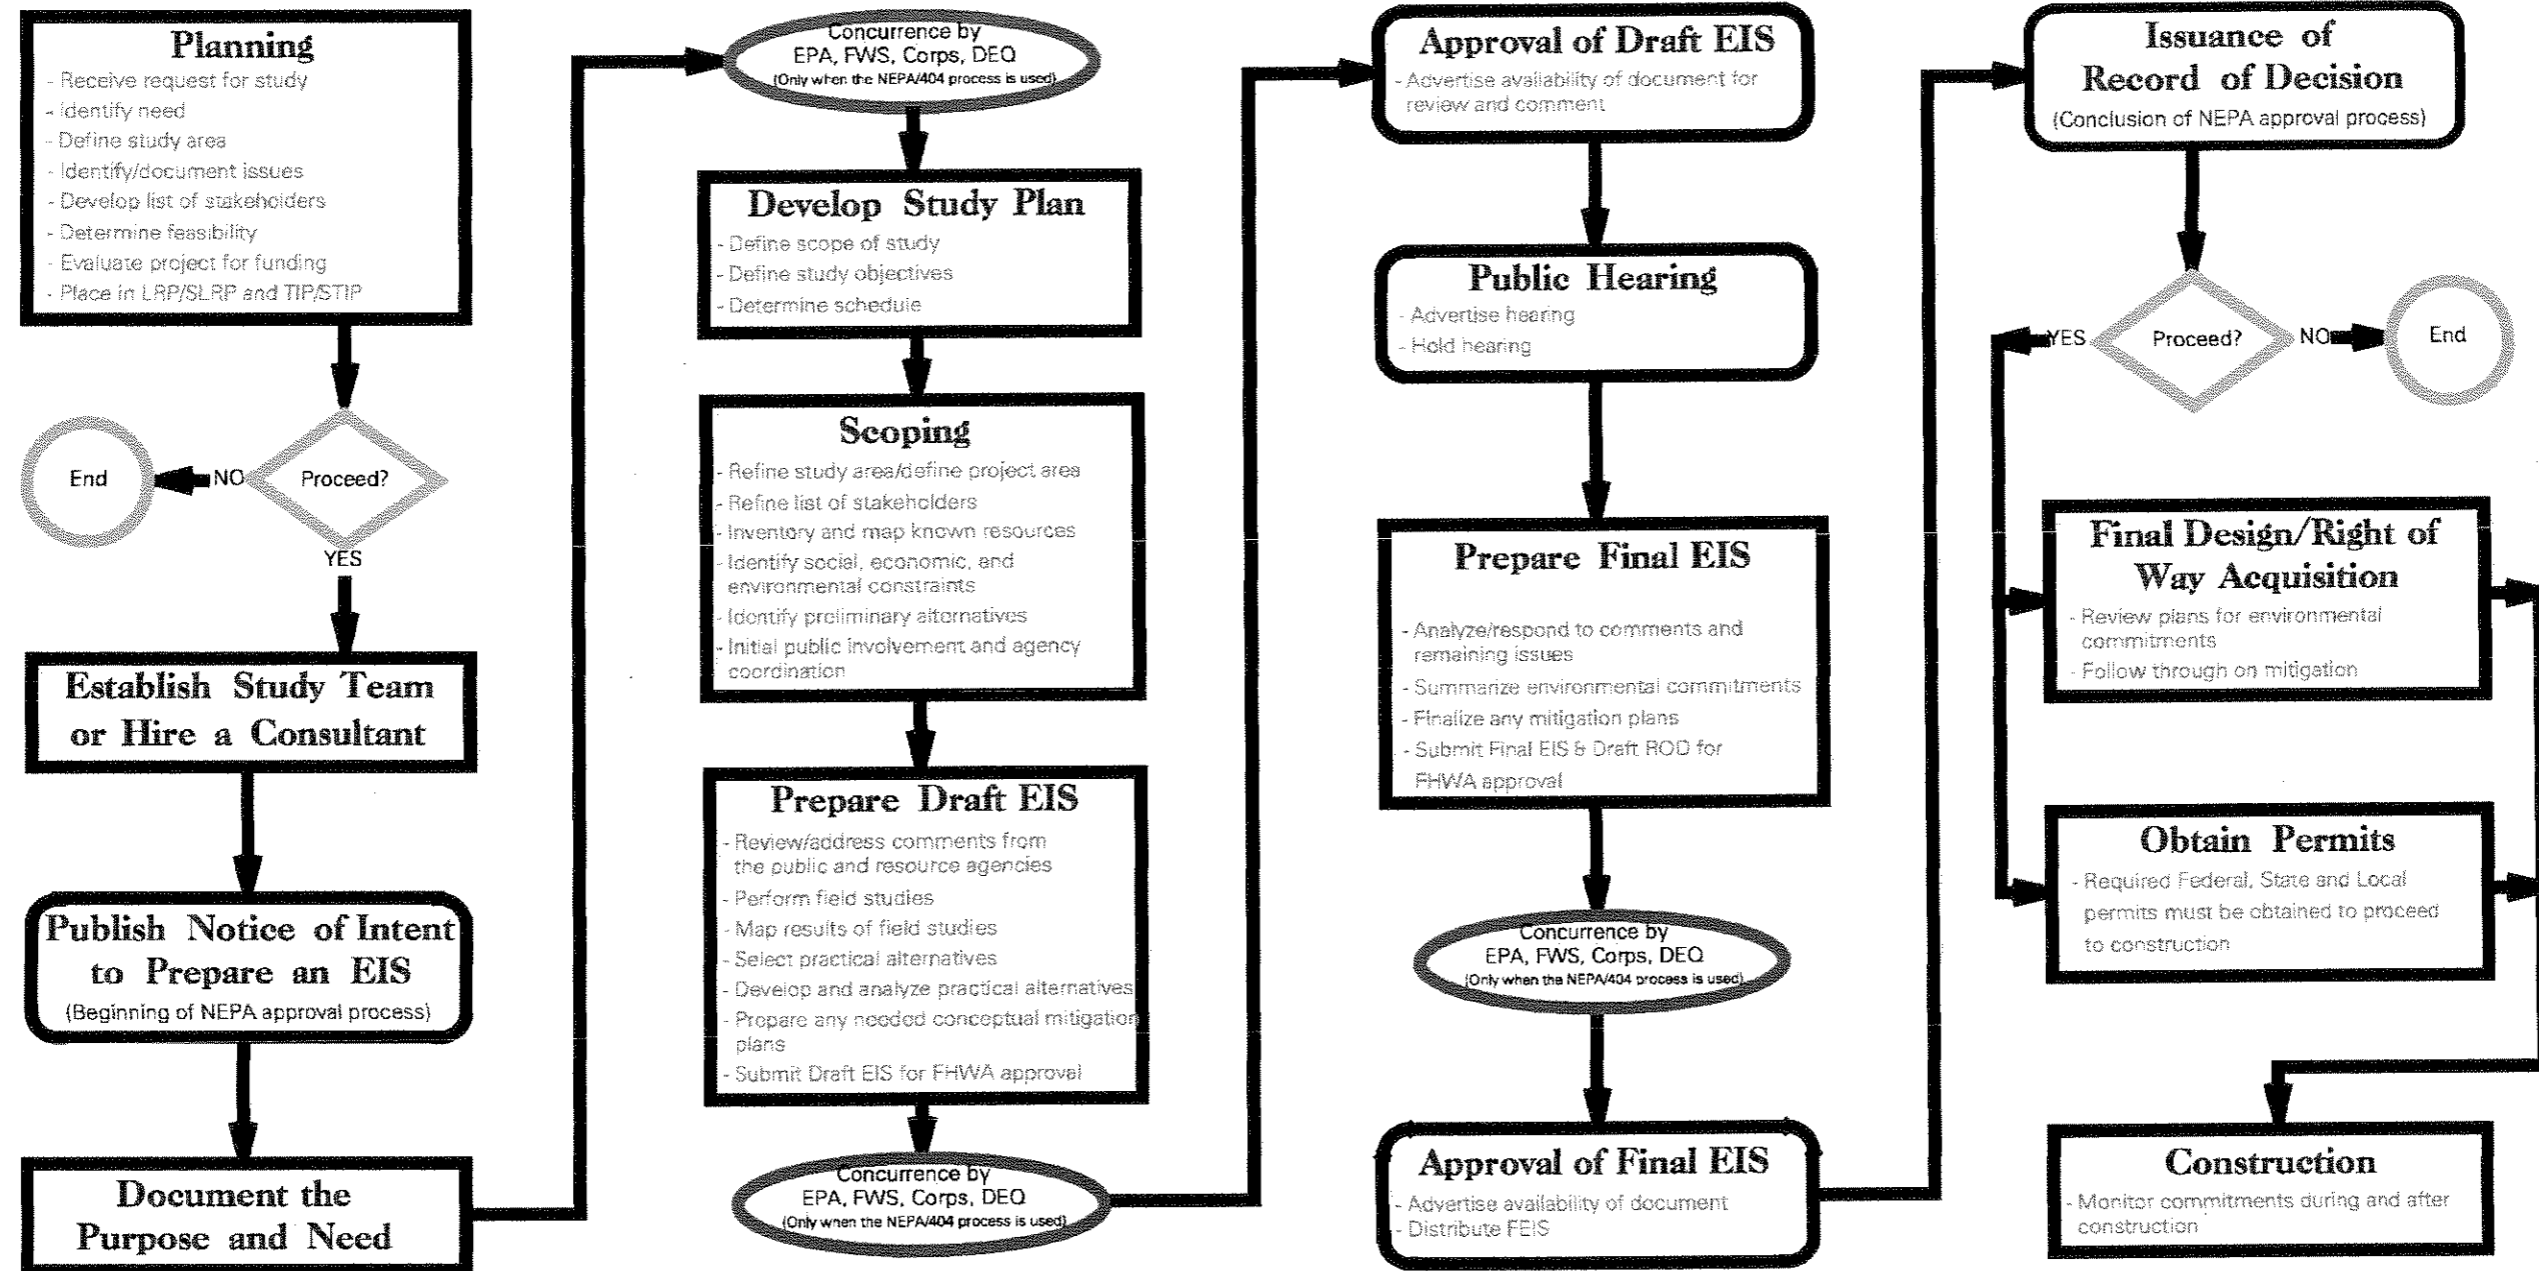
Planning
- Receive request for study
- Identify need
- Define study area
- Identify/document issues
- Develop list of stakeholders
- Determine feasibility
- Evaluate project for funding
- Place in LRP/SLRP and TIP/STIP

Proceed?

NO

End

YES

Establish Study Team or Hire a Consultant

Publish Notice of Intent to Prepare an EIS
(Beginning of NEPA approval process)

Document the Purpose and Need

Concurrence by EPA, FWS, Corps, DEQ
(Only when the NEPA/404 process is used)

Develop Study Plan
- Define scope of study
- Define study objectives
- Determine schedule

Scoping
- Refine study area/define project area
- Refine list of stakeholders
- Inventory and map known resources
- Identify social, economic, and environmental constraints
- Identify preliminary alternatives
- Initial public involvement and agency coordination

Prepare Draft EIS
- Review/address comments from the public and resource agencies
- Perform field studies
- Map results of field studies
- Select practical alternatives
- Develop and analyze practical alternatives
- Prepare any needed conceptual mitigation plans
- Submit Draft EIS for FHWA approval

Concurrence by EPA, FWS, Corps, DEQ
(Only when the NEPA/404 process is used)

Approval of Draft EIS
- Advertise availability of document for review and comment

Public Hearing
- Advertise hearing
- Hold hearing

Prepare Final EIS
- Analyze/respond to comments and remaining issues
- Summarize environmental commitments
- Finalize any mitigation plans
- Submit Final EIS & Draft ROD for FHWA approval

Concurrence by EPA, FWS, Corps, DEQ
(Only when the NEPA/404 process is used)

Approval of Final EIS
- Advertise availability of document
- Distribute FEIS

Issuance of Record of Decision
(Conclusion of NEPA approval process)

YES

Proceed?

NO

End

Final Design/Right of Way Acquisition
- Review plans for environmental commitments
- Follow through on mitigation

Obtain Permits
- Required Federal, State and Local permits must be obtained to proceed to construction

Construction
- Monitor commitments during and after construction